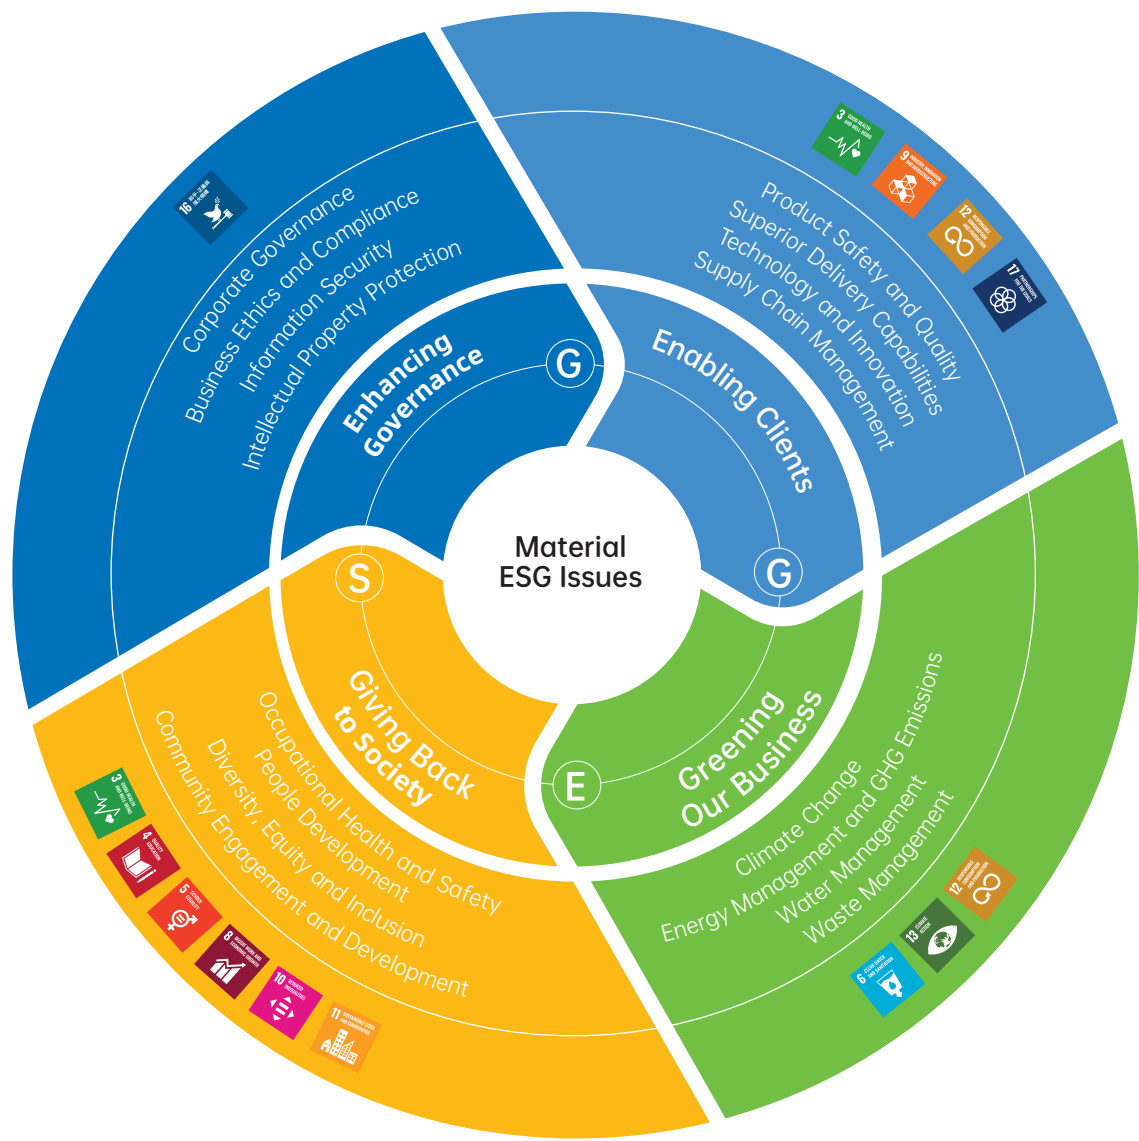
Material ESG Issues

G
Enhancing Governance
Corporate Governance
Business Ethics and Compliance
Information Security
Intellectual Property Protection
16

G
Enabling Clients
Product Safety and Quality
Superior Delivery Capabilities
Technology and Innovation
Supply Chain Management
3
9
12
17

E
Greening Our Business
Climate Change
Energy Management and GHG Emissions
Water Management
Waste Management
12
13
6

S
Giving Back to Society
Occupational Health and Safety
People Development
Diversity, Equity and Inclusion
Community Engagement and Development
3
4
5
8
10
11